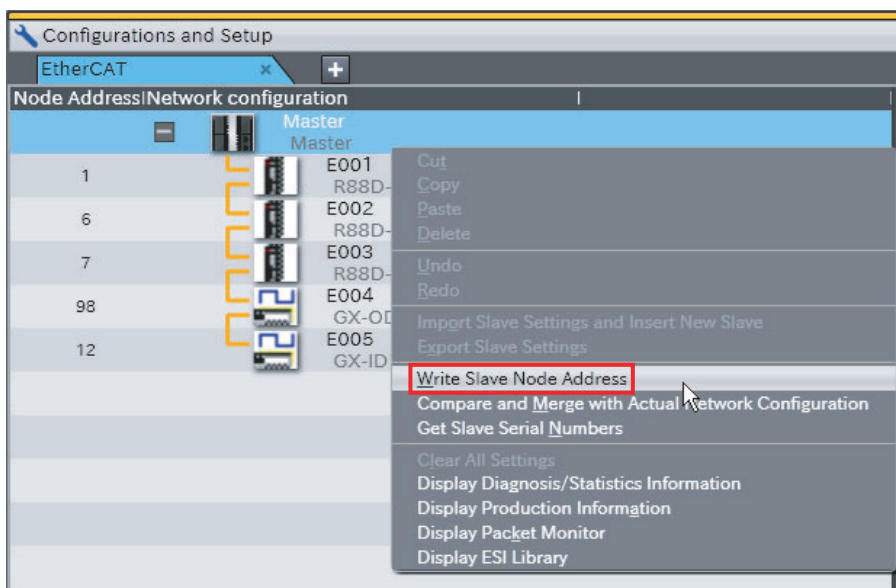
Configurations and Setup

EtherCAT ×

Node Address | Network configuration

Master
Master

1 E001
R88D-

6 E002
R88D-

7 E003
R88D-

98 E004
GX-OD

12 E005
GX-ID

Cut
Copy
Paste
Delete
Undo
Redo
Import Slave Settings and Insert New Slave
Export Slave Settings
Write Slave Node Address
Compare and Merge with Actual Network Configuration
Get Slave Serial Numbers
Clear All Settings
Display Diagnosis/Statistics Information
Display Production Information
Display Packet Monitor
Display ESI Library